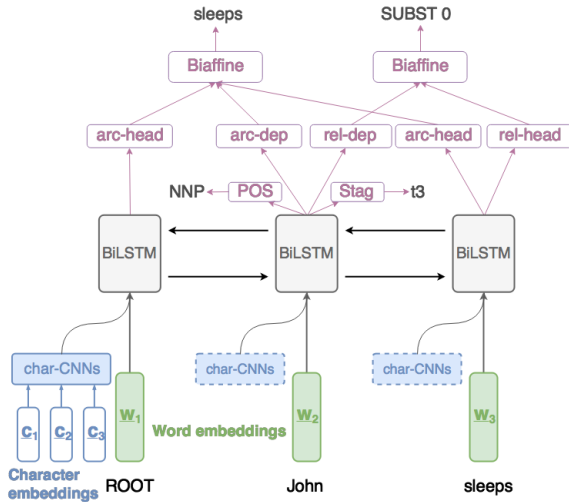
sleeps

SUBST 0

Biaffine

Biaffine

arc-head

arc-dep

rel-dep

arc-head

rel-head

NNP

POS

Stag

t3

BiLSTM

BiLSTM

BiLSTM

char-CNNs

char-CNNs

char-CNNs

$\underline{c}_1$ $\underline{c}_2$ $\underline{c}_3$

$\underline{w}_1$

Word embeddings

$\underline{w}_2$

$\underline{w}_3$

Character embeddings

ROOT

John

sleeps